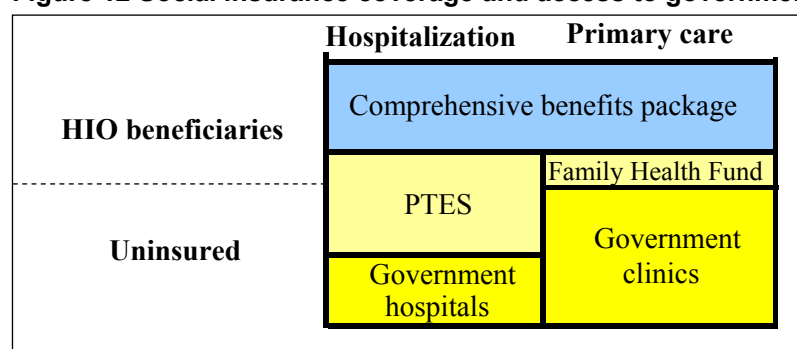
Figure 42 Social insurance coverage and access to government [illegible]

Hospitalization Primary care

HIO beneficiaries

Comprehensive benefits package

PTES

Family Health Fund

Uninsured

Government clinics

Government hospitals